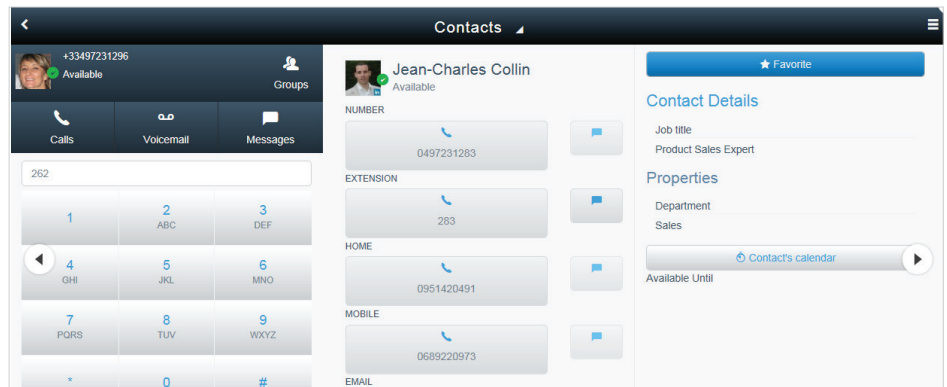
Contacts

+33497231296
Available

Groups

Calls

Voicemail

Messages

262

1

2
ABC

3
DEF

4
GHI

5
JKL

6
MNO

7
PQRS

8
TUV

9
WXYZ

*

0

#

Jean-Charles Collin
Available

NUMBER
0497231283

EXTENSION
283

HOME
0951420491

MOBILE
0689220973

EMAIL

Favorite

Contact Details

Job title
Product Sales Expert

Properties

Department
Sales

Contact's calendar

Available Until